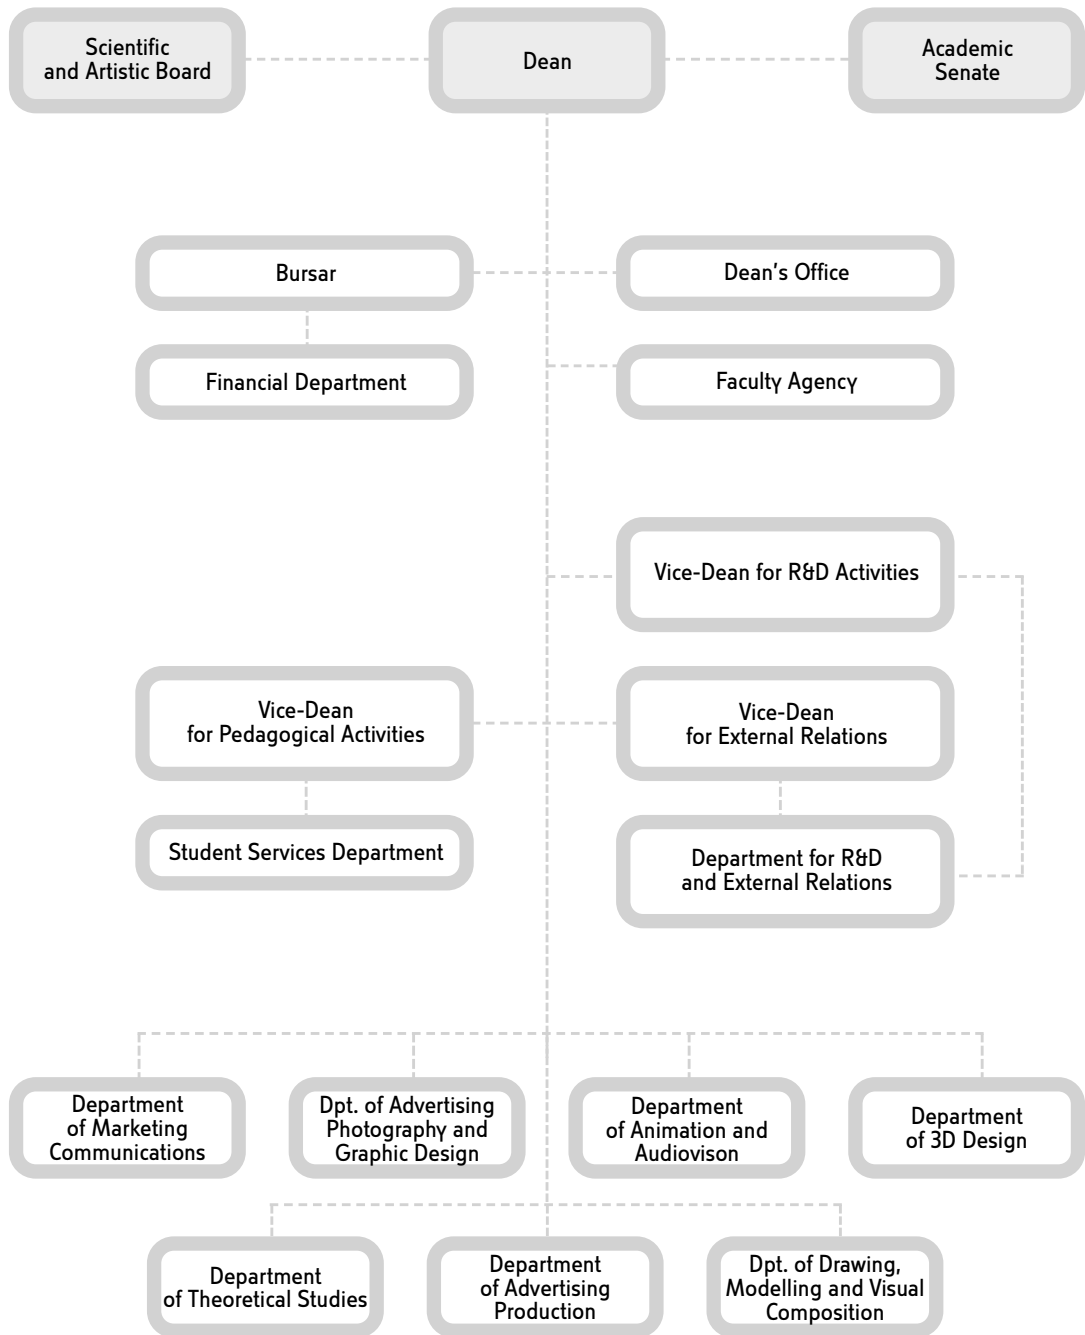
Scientific and Artistic Board

Dean

Academic Senate

Bursar

Dean’s Office

Financial Department

Faculty Agency

Vice-Dean for R&D Activities

Vice-Dean for Pedagogical Activities

Vice-Dean for External Relations

Student Services Department

Department for R&D and External Relations

Department of Marketing Communications

Dpt. of Advertising Photography and Graphic Design

Department of Animation and Audiovison

Department of 3D Design

Department of Theoretical Studies

Department of Advertising Production

Dpt. of Drawing, Modelling and Visual Composition